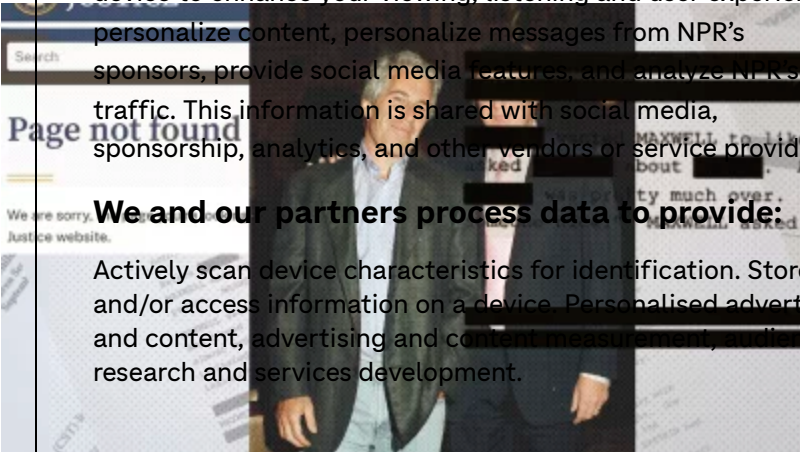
personalize content, personalize messages from NPR's sponsors, provide social media features, and analyze NPR's traffic. This information is shared with social media, sponsorship, analytics, and other vendors or service provid

We and our partners process data to provide:

Actively scan device characteristics for identification. Store and/or access information on a device. Personalised advert and content, advertising and content measurement, audien research and services development.

Search

Page not found

We are sorry. Justice website.

MAXWELL to like
asked about
majority much over.
MAXWELL asked